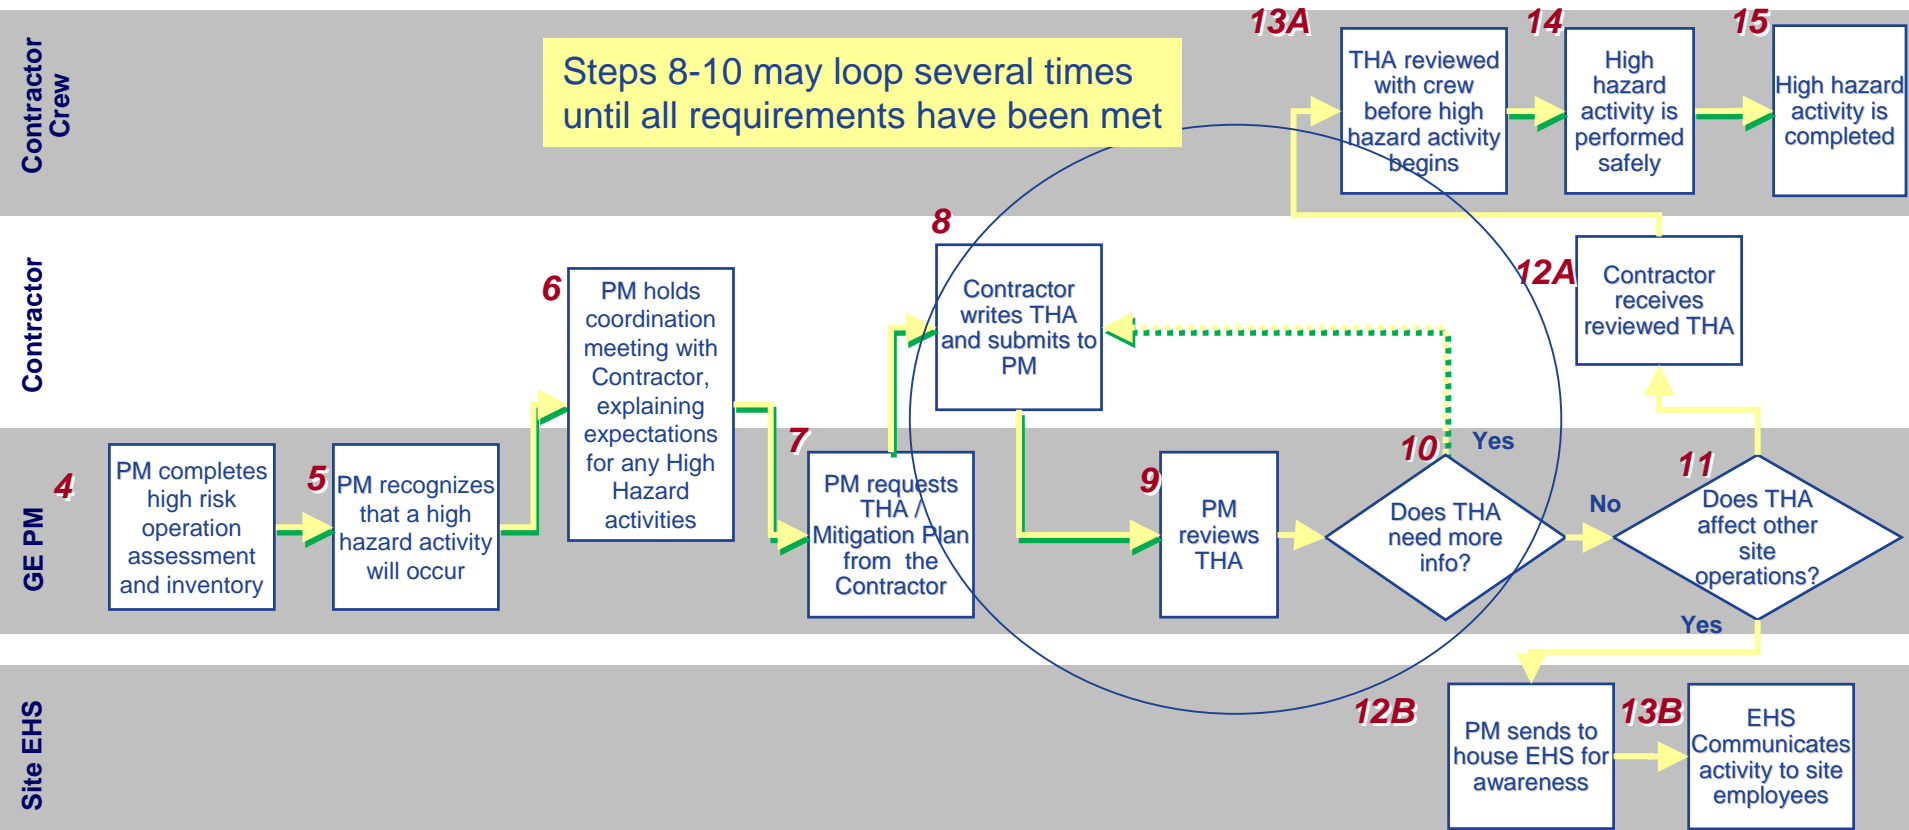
Contractor Crew

Contractor

GE PM

Site EHS

Steps 8-10 may loop several times until all requirements have been met

13A
THA reviewed with crew before high hazard activity begins

14
High hazard activity is performed safely

15
High hazard activity is completed

4
PM completes high risk operation assessment and inventory

5
PM recognizes that a high hazard activity will occur

6
PM holds coordination meeting with Contractor, explaining expectations for any High Hazard activities

7
PM requests THA / Mitigation Plan from the Contractor

8
Contractor writes THA and submits to PM

9
PM reviews THA

10
Does THA need more info?

Yes

No

11
Does THA affect other site operations?

Yes

12A
Contractor receives reviewed THA

12B
PM sends to house EHS for awareness

13B
EHS Communicates activity to site employees